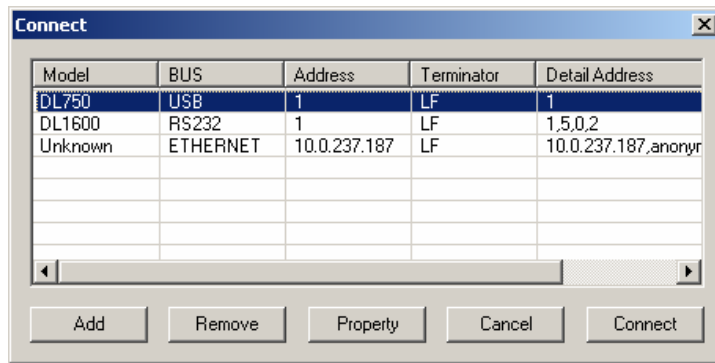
Connect

| Model | BUS | Address | Terminator | Detail Address |
|---|---|---|---|---|
| DL750 | USB | 1 | LF | 1 |
| DL1600 | RS232 | 1 | LF | 1,5,0,2 |
| Unknown | ETHERNET | 10.0.237.187 | LF | 10.0.237.187,anonyn |

Add Remove Property Cancel Connect